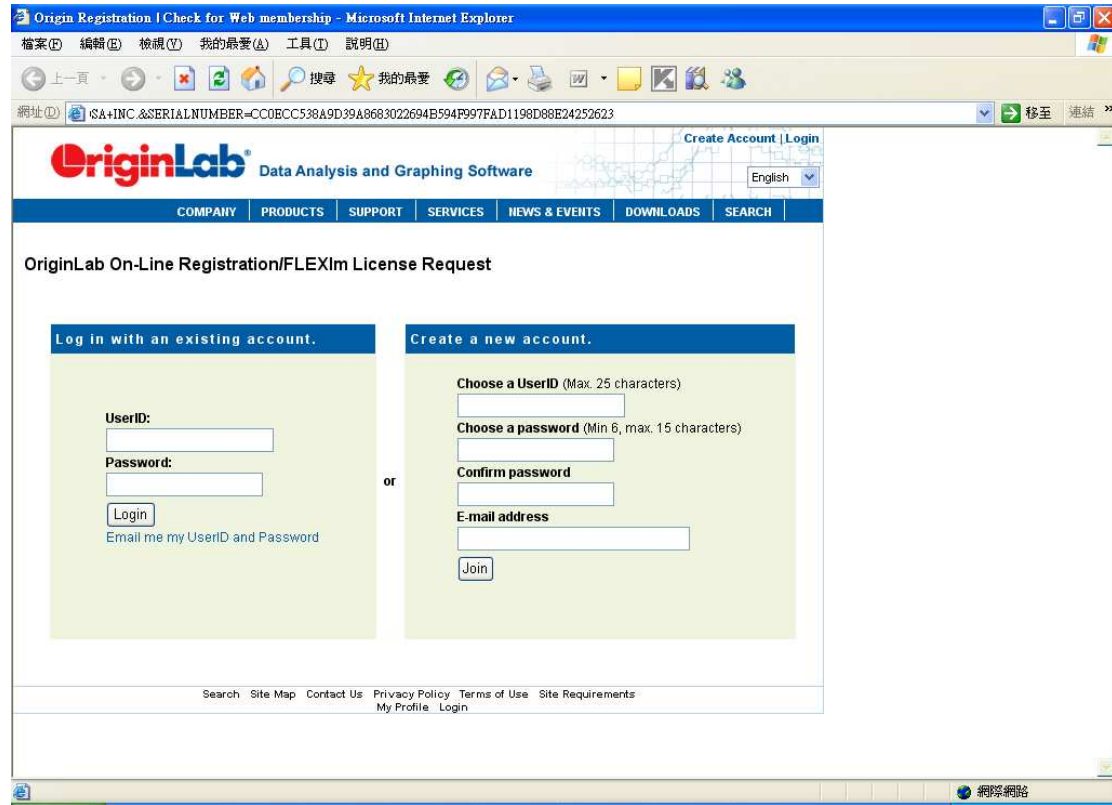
Origin Registration | Check for Web membership - Microsoft Internet Explorer

檔案(F) 編輯(E) 檢視(V) 我的最愛(A) 工具(T) 說明(H)

上一頁 搜尋 我的最愛

網址(D) SA+INC.&SERIALNUMBER=CC0ECC538A9D39A8683022694B594F997FAD1198D88E24252623 移至 連結

Create Account | Login

OriginLab Data Analysis and Graphing Software

English

COMPANY | PRODUCTS | SUPPORT | SERVICES | NEWS & EVENTS | DOWNLOADS | SEARCH

OriginLab On-Line Registration/FLEXlm License Request

Log in with an existing account.

UserID:

Password:

Login

Email me my UserID and Password

or

Create a new account.

Choose a UserID (Max. 25 characters)

Choose a password (Min 6, max. 15 characters)

Confirm password

E-mail address

Join

Search Site Map Contact Us Privacy Policy Terms of Use Site Requirements
My Profile Login

網際網路